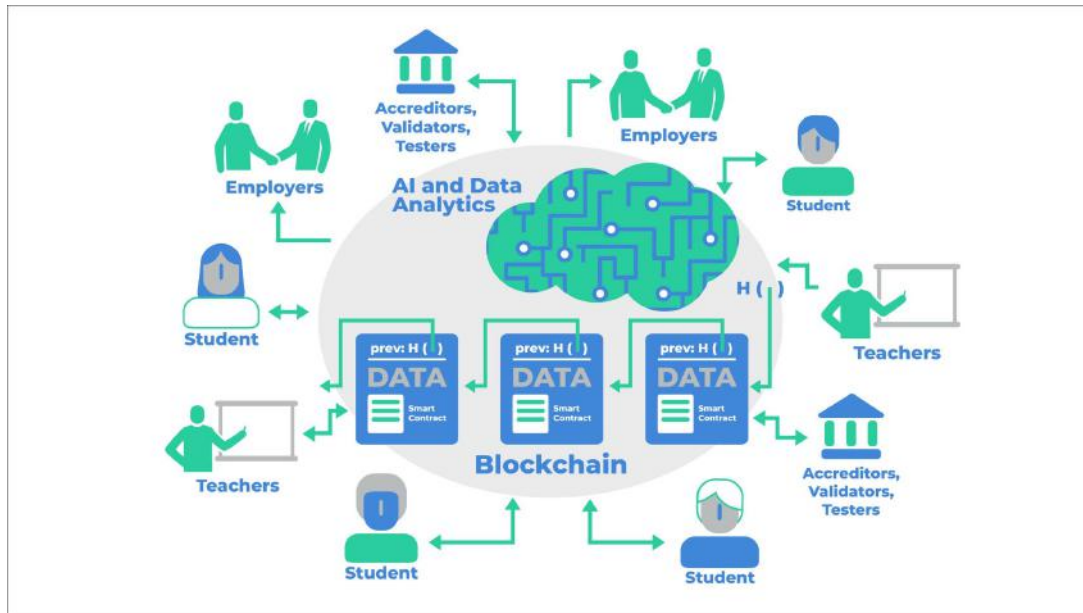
Accreditors, Validators, Testers

Employers

Employers

Student

AI and Data Analytics

H ( )

Student

Teachers

prev: H ( )
DATA
Smart Contract

prev: H ( )
DATA
Smart Contract

prev: H ( )
DATA
Smart Contract

Teachers

Blockchain

Accreditors, Validators, Testers

Student

Student